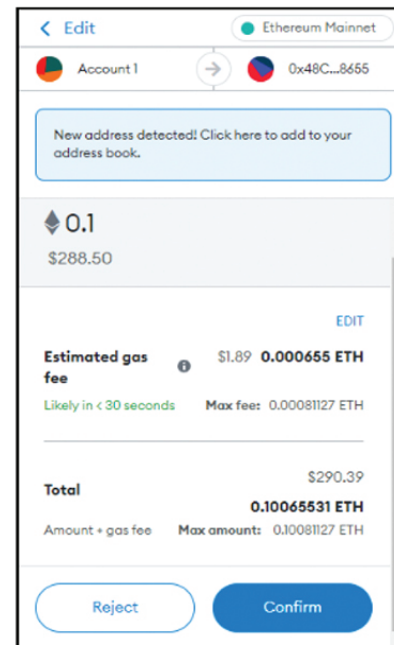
< Edit

Ethereum Mainnet

Account 1

0x48C...8655

New address detected! Click here to add to your address book.

0.1

$288.50

EDIT

Estimated gas fee

$1.89 0.000655 ETH

Likely in < 30 seconds

Max fee: 0.00081127 ETH

Total

$290.39

0.10065531 ETH

Amount + gas fee

Max amount: 0.10081127 ETH

Reject

Confirm